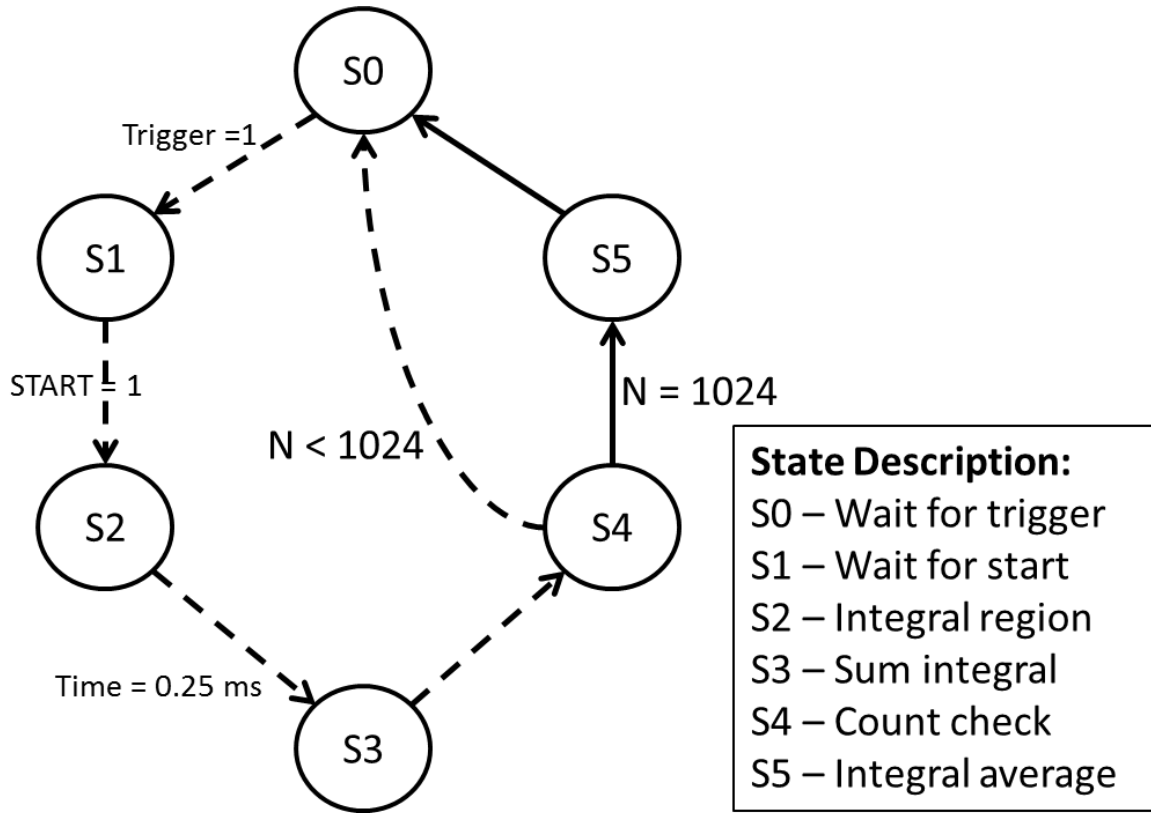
S0

Trigger =1

S1

S5

START = 1

N = 1024

N < 1024

S2

S4

Time = 0.25 ms

S3

**State Description:**
S0 – Wait for trigger
S1 – Wait for start
S2 – Integral region
S3 – Sum integral
S4 – Count check
S5 – Integral average